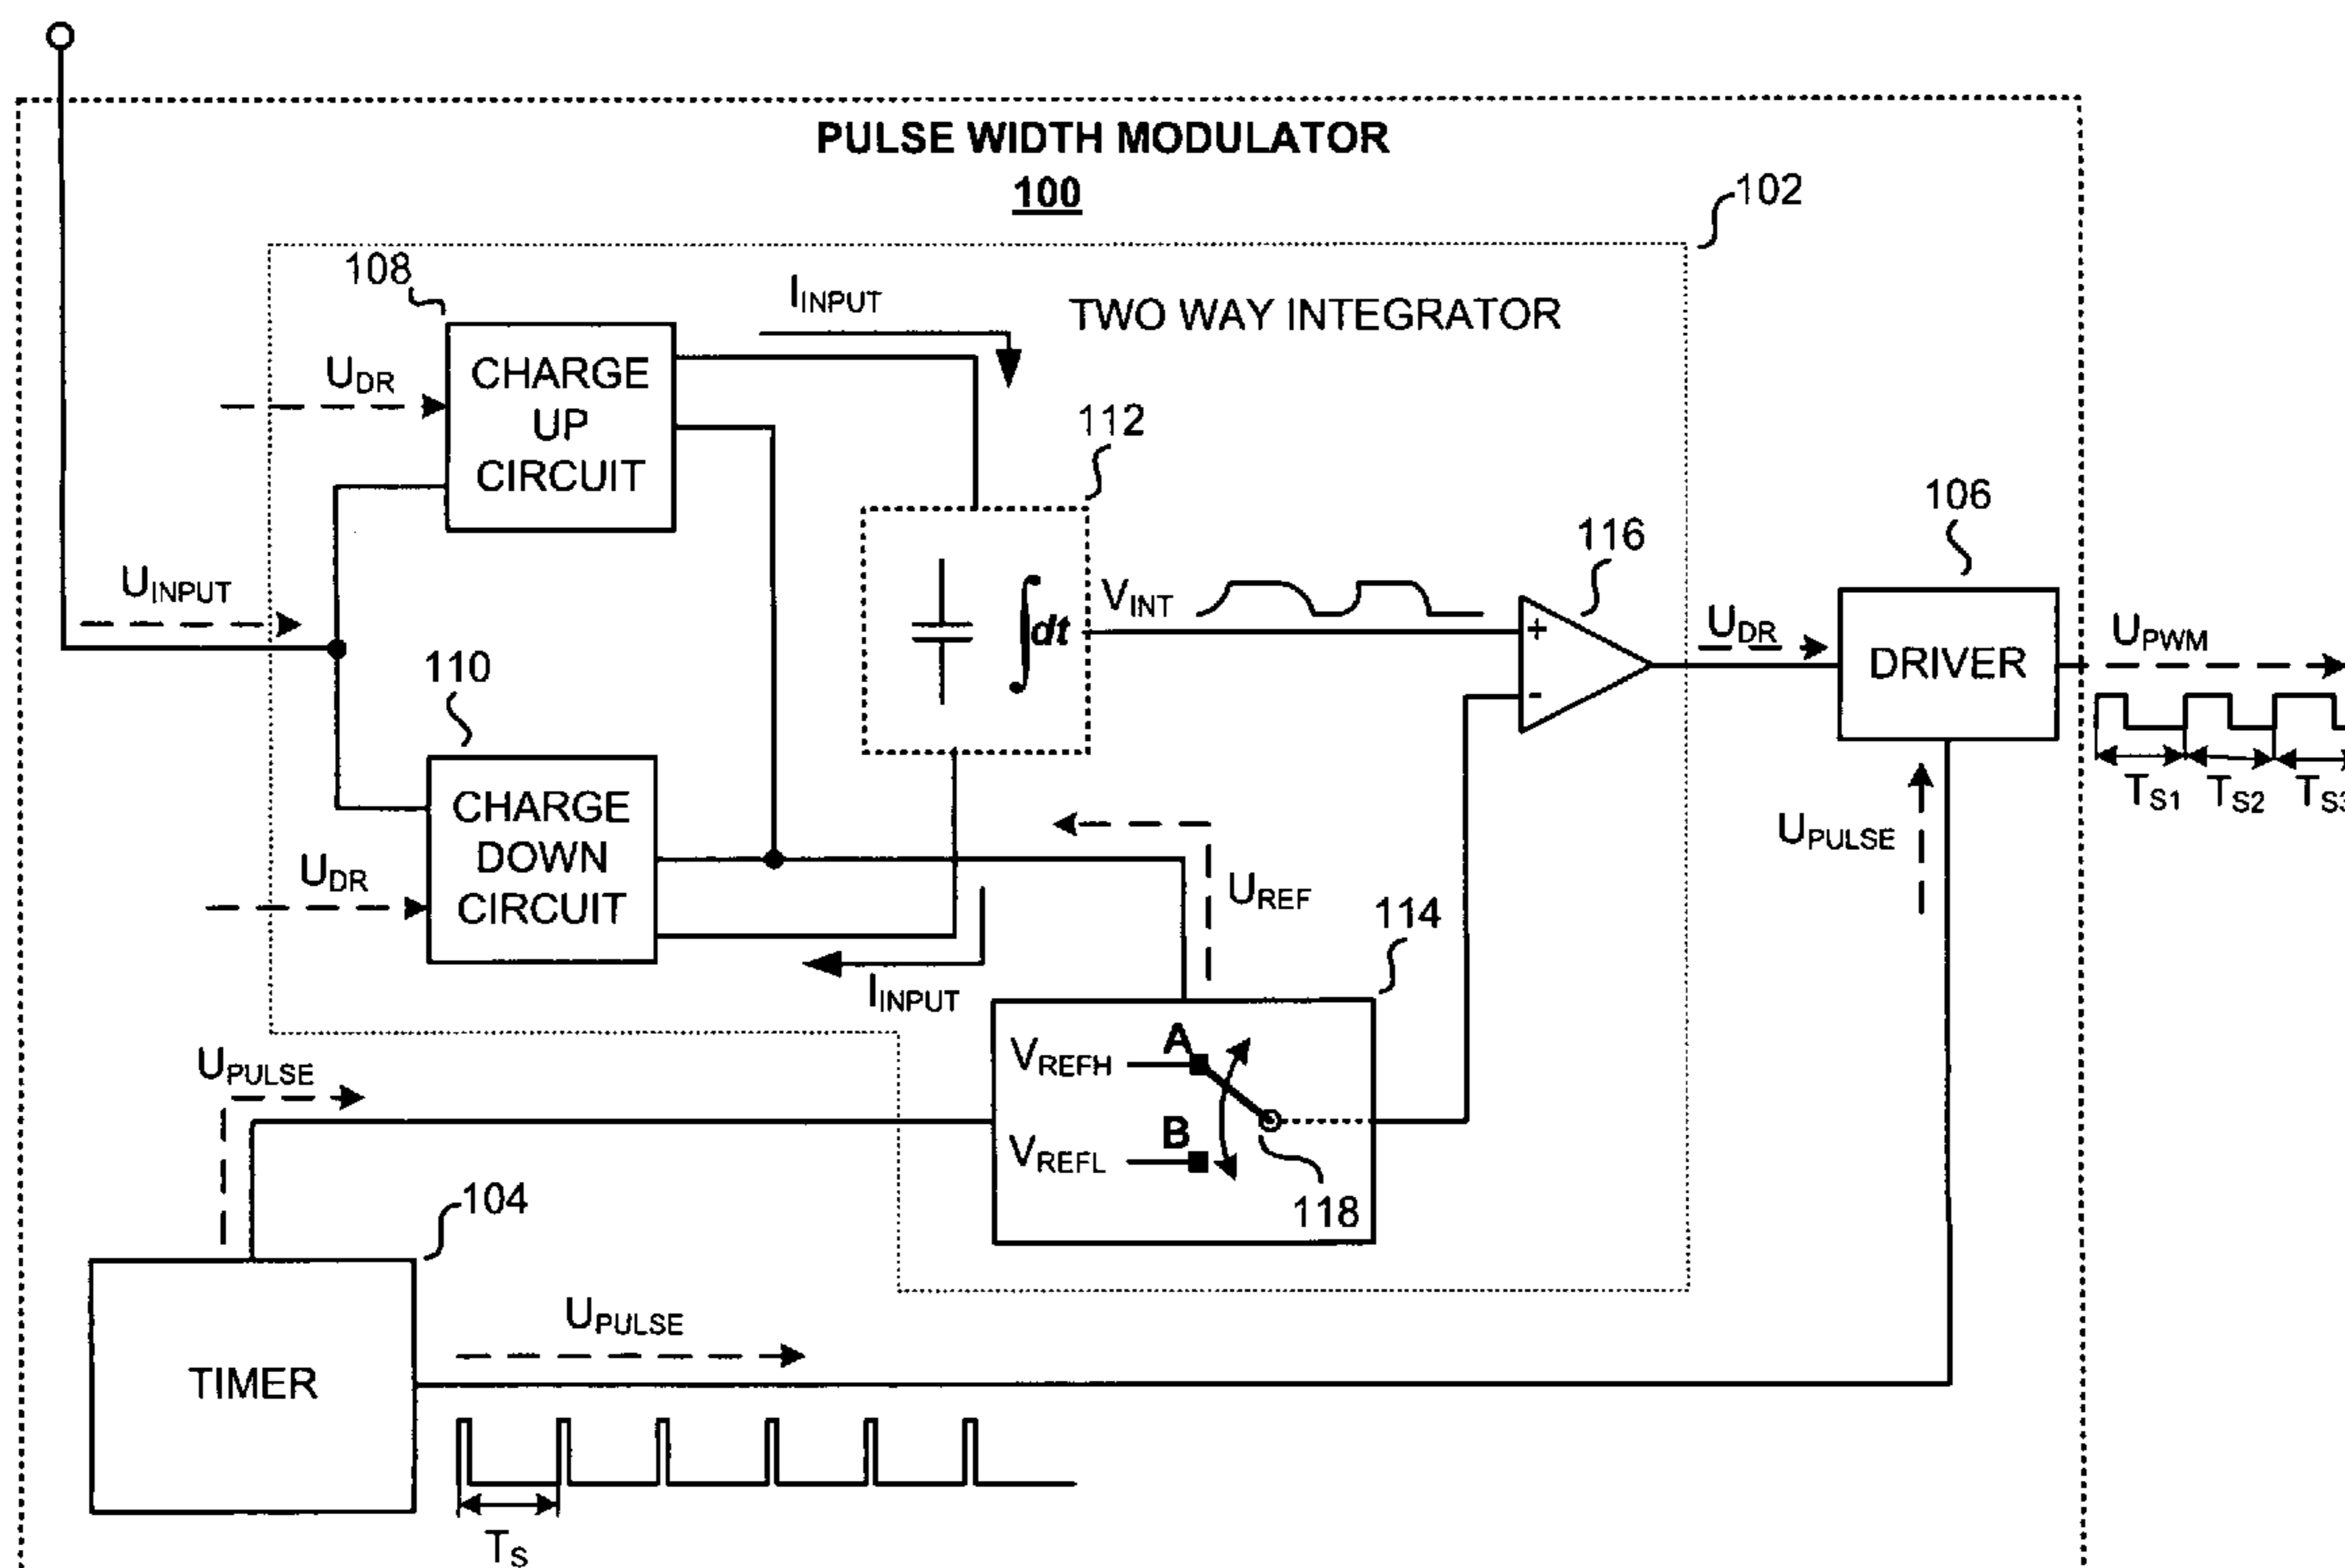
PULSE WIDTH MODULATOR
100

102

TWO WAY INTEGRATOR

108

$I_{INPUT}$

$U_{DR}$

CHARGE UP CIRCUIT

112

$U_{INPUT}$

$V_{INT}$

$\int dt$

116

+

-

106

$U_{DR}$

DRIVER

$U_{PWM}$

$T_{S1}$ $T_{S2}$ $T_{S3}$

110

CHARGE DOWN CIRCUIT

$U_{DR}$

$U_{REF}$

$U_{PULSE}$

114

$I_{INPUT}$

$U_{PULSE}$

$V_{REFH}$

A

$V_{REFL}$

B

118

104

TIMER

$U_{PULSE}$

$T_S$